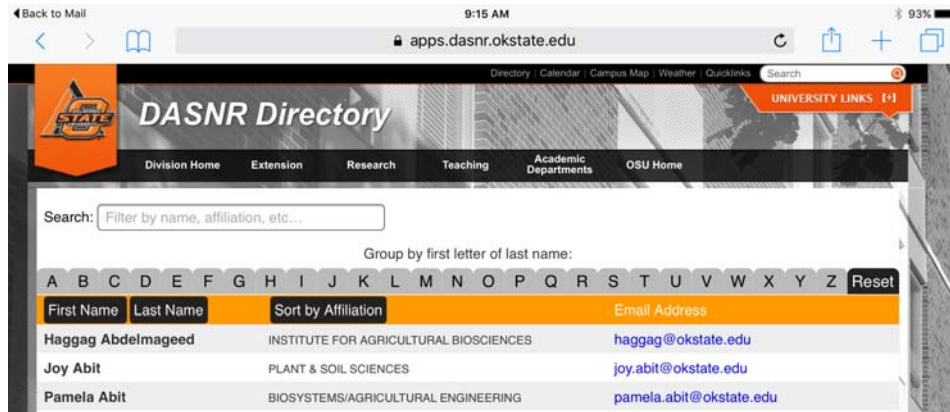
◀ Back to Mail
9:15 AM
93%
apps.dasnr.okstate.edu

Directory | Calendar | Campus Map | Weather | Quicklinks
Search

STATE
DASNR Directory
UNIVERSITY LINKS [+]

Division Home
Extension
Research
Teaching
Academic Departments
OSU Home

Search: Filter by name, affiliation, etc...

Group by first letter of last name:

A B C D E F G H I J K L M N O P Q R S T U V W X Y Z Reset

| First Name Last Name | Sort by Affiliation | Email Address |
|---|---|---|
| Haggag Abdelmageed | INSTITUTE FOR AGRICULTURAL BIOSCIENCES | haggag@okstate.edu |
| Joy Abit | PLANT & SOIL SCIENCES | joy.abit@okstate.edu |
| Pamela Abit | BIOSYSTEMS/AGRICULTURAL ENGINEERING | pamela.abit@okstate.edu |